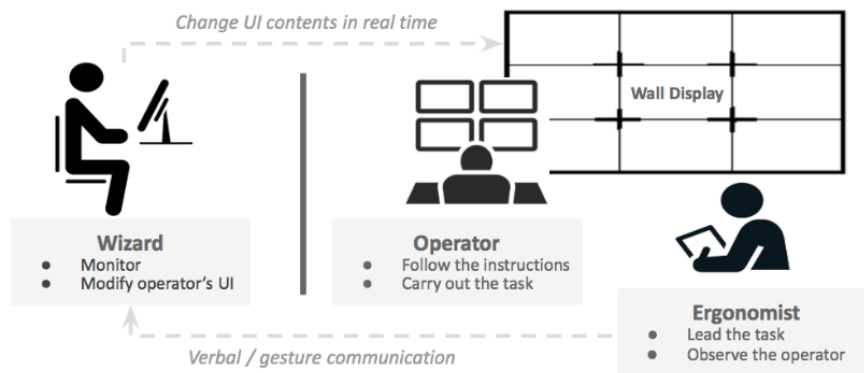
Change UI contents in real time

Wall Display

Wizard
- Monitor
- Modify operator's UI

Operator
- Follow the instructions
- Carry out the task

Ergonomist
- Lead the task
- Observe the operator

Verbal / gesture communication